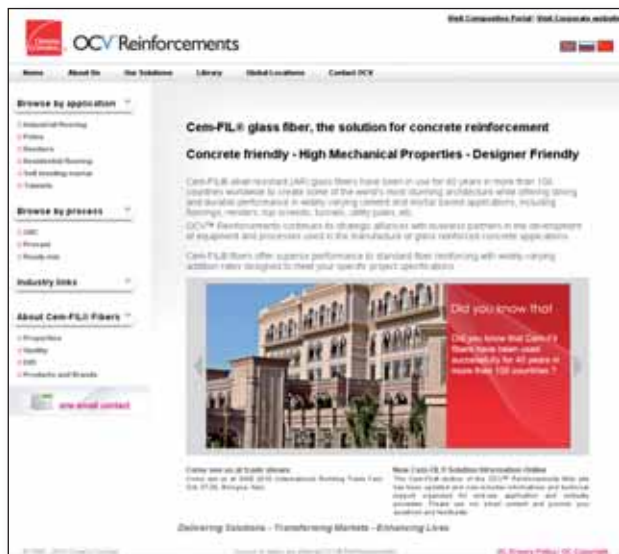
Visit Composites Portal | Visit Corporate website

Owens Corning

OCV Reinforcements

Home | About Us | Our Solutions | Library | Global Locations | Contact OCV

Browse by application

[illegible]

Browse by process

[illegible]

Industry links

About Cem-FIL® Fibers

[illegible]

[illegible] contact

Cem-FIL® glass fiber, the solution for concrete reinforcement

Concrete friendly - High Mechanical Properties - Designer Friendly

Cem-FIL® alkali resistant (AR) glass fibers have been in use for 40 years in more than 100 countries worldwide to create some of the world's most stunning architecture while offering strong and durable performance in widely varying cement and mortar based applications, including floorings, renders, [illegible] screeds, tunnels, utility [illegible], etc.

OCV™ Reinforcements continues its strategic alliances with business partners in the development of equipment and processes used in the manufacture of glass reinforced concrete applications.

Cem-FIL® fibers offer superior performance to standard fiber reinforcing with widely varying addition rates designed to meet your specific project specifications.

Did you know that

Did you know that Cem-FIL® fibers have been used successfully for 40 years in more than 100 countries ?

Come see us at trade shows
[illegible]

New Cem-FIL® Solution Information Online
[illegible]

Delivering Solutions – Transforming Markets – Enhancing Lives

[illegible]